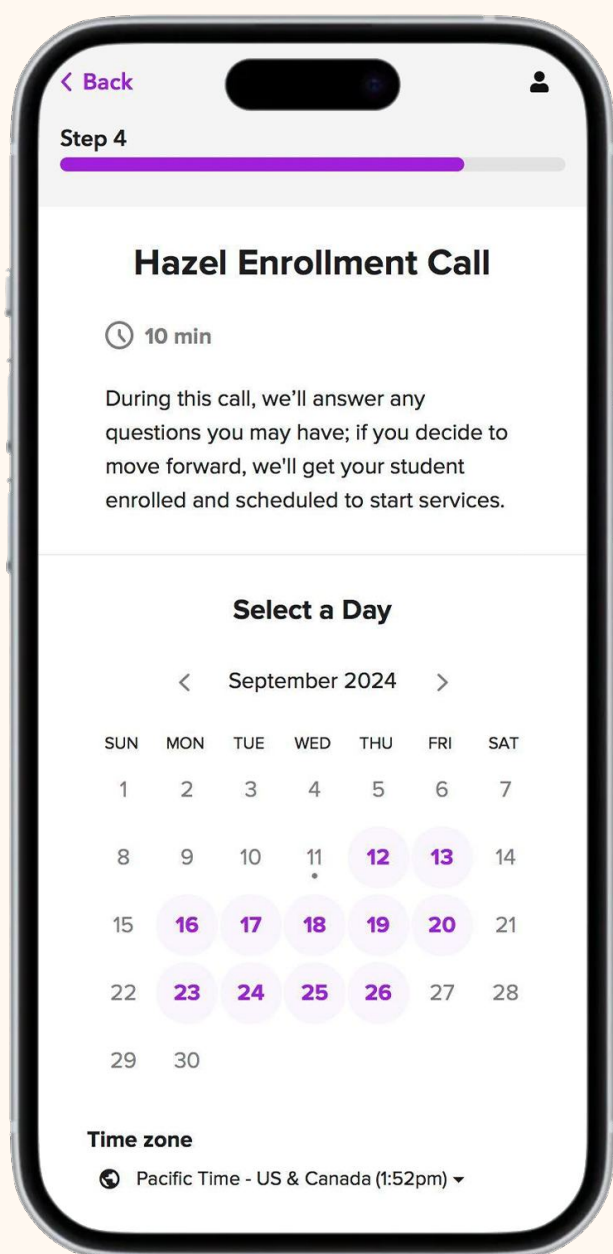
< Back

Step 4

Hazel Enrollment Call

10 min

During this call, we'll answer any questions you may have; if you decide to move forward, we'll get your student enrolled and scheduled to start services.

Select a Day

< September 2024 >

| SUN | MON | TUE | WED | THU | FRI | SAT |
|---|---|---|---|---|---|---|
| 1 | 2 | 3 | 4 | 5 | 6 | 7 |
| 8 | 9 | 10 | 11 | 12 | 13 | 14 |
| 15 | 16 | 17 | 18 | 19 | 20 | 21 |
| 22 | 23 | 24 | 25 | 26 | 27 | 28 |
| 29 | 30 | | | | | |

Time zone

Pacific Time - US & Canada (1:52pm) ▾